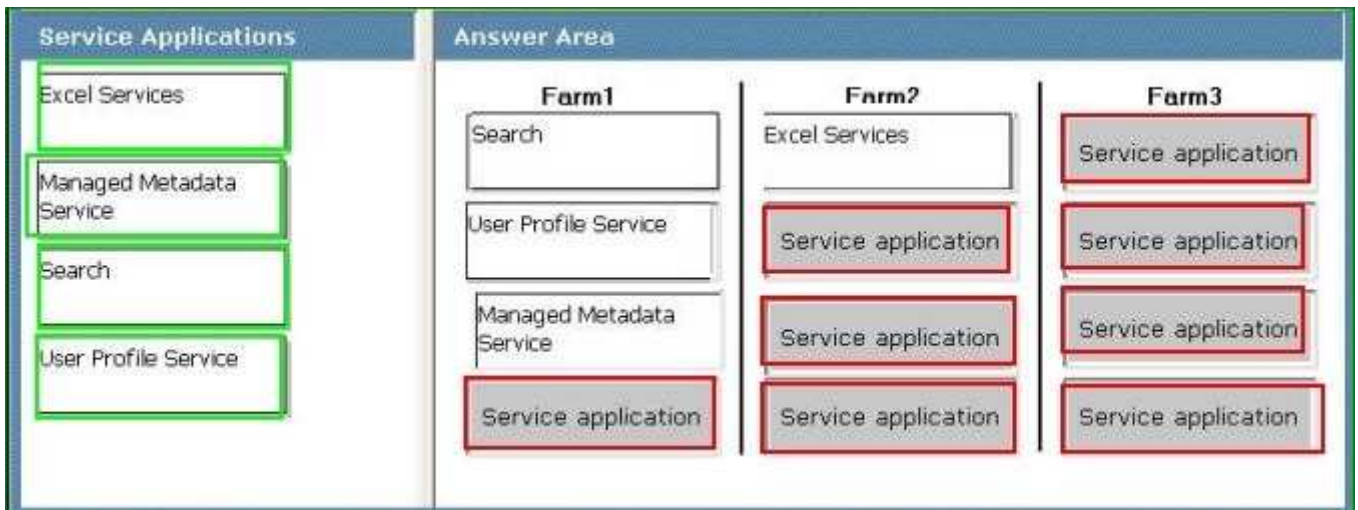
Service Applications

Excel Services

Managed Metadata Service

Search

User Profile Service

Answer Area

Farm1

Search

User Profile Service

Managed Metadata Service

Service application

Farm2

Excel Services

Service application

Service application

Service application

Farm3

Service application

Service application

Service application

Service application